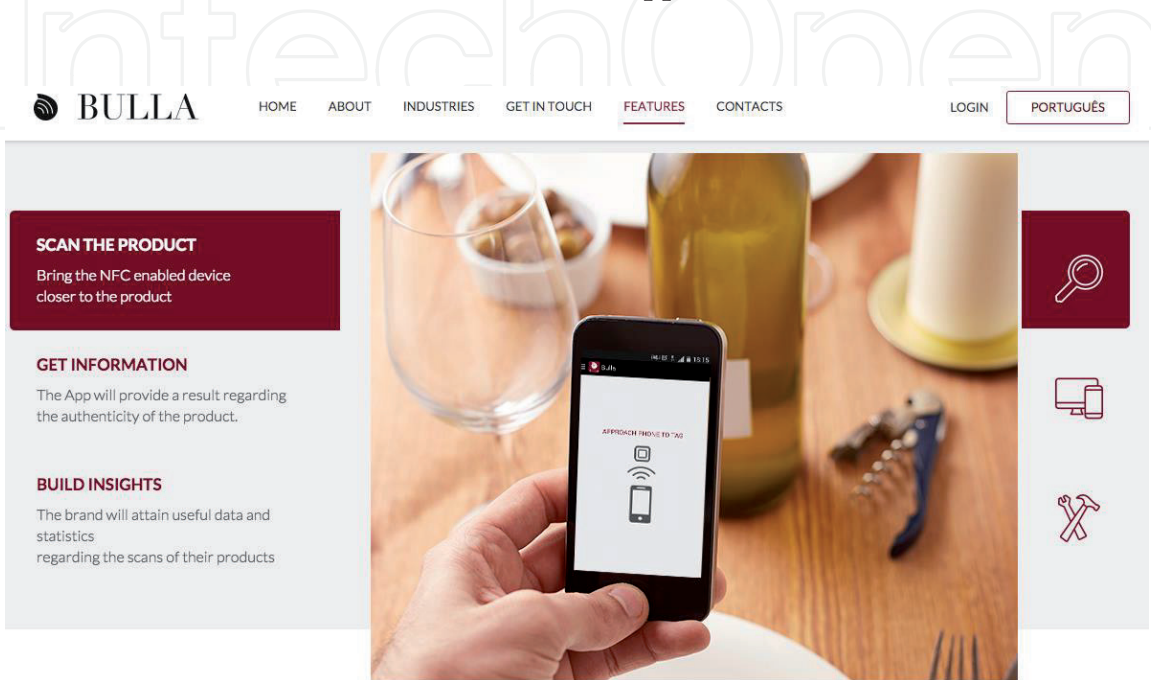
IntechOpen

BULLA

HOME ABOUT INDUSTRIES GET IN TOUCH FEATURES CONTACTS LOGIN PORTUGUÊS

SCAN THE PRODUCT
Bring the NFC enabled device closer to the product

GET INFORMATION
The App will provide a result regarding the authenticity of the product.

BUILD INSIGHTS
The brand will attain useful data and statistics
regarding the scans of their products

15:15
Bulla

APPROACH PHONE TO TAG